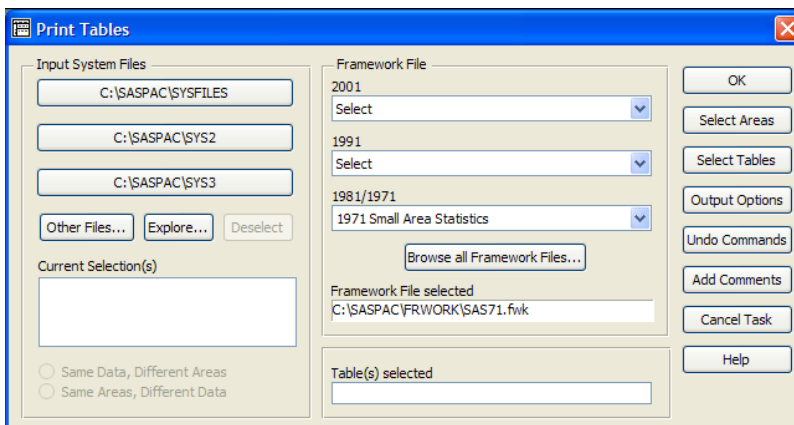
Print Tables

Input System Files

C:\SASPAC\SYSFILES

C:\SASPAC\SYS2

C:\SASPAC\SYS3

Other Files...

Explore...

Deselect

Current Selection(s)

Same Data, Different Areas

Same Areas, Different Data

Framework File

2001

Select

1991

Select

1981/1971

1971 Small Area Statistics

Browse all Framework Files...

Framework File selected

C:\SASPAC\FRWORK\SAS71.fwk

Table(s) selected

OK

Select Areas

Select Tables

Output Options

Undo Commands

Add Comments

Cancel Task

Help